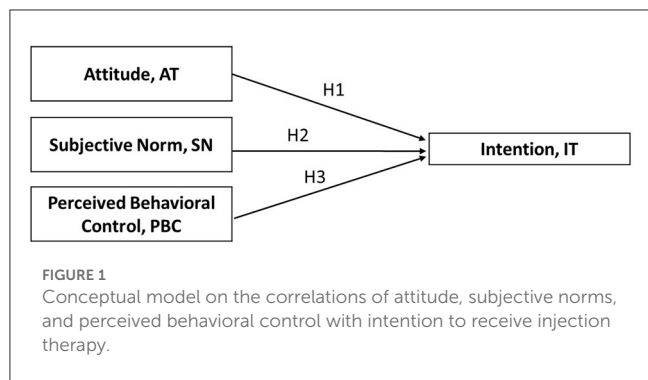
Attitude, AT

H1

Subjective Norm, SN

H2

Intention, IT

H3

Perceived Behavioral Control, PBC

FIGURE 1

Conceptual model on the correlations of attitude, subjective norms, and perceived behavioral control with intention to receive injection therapy.